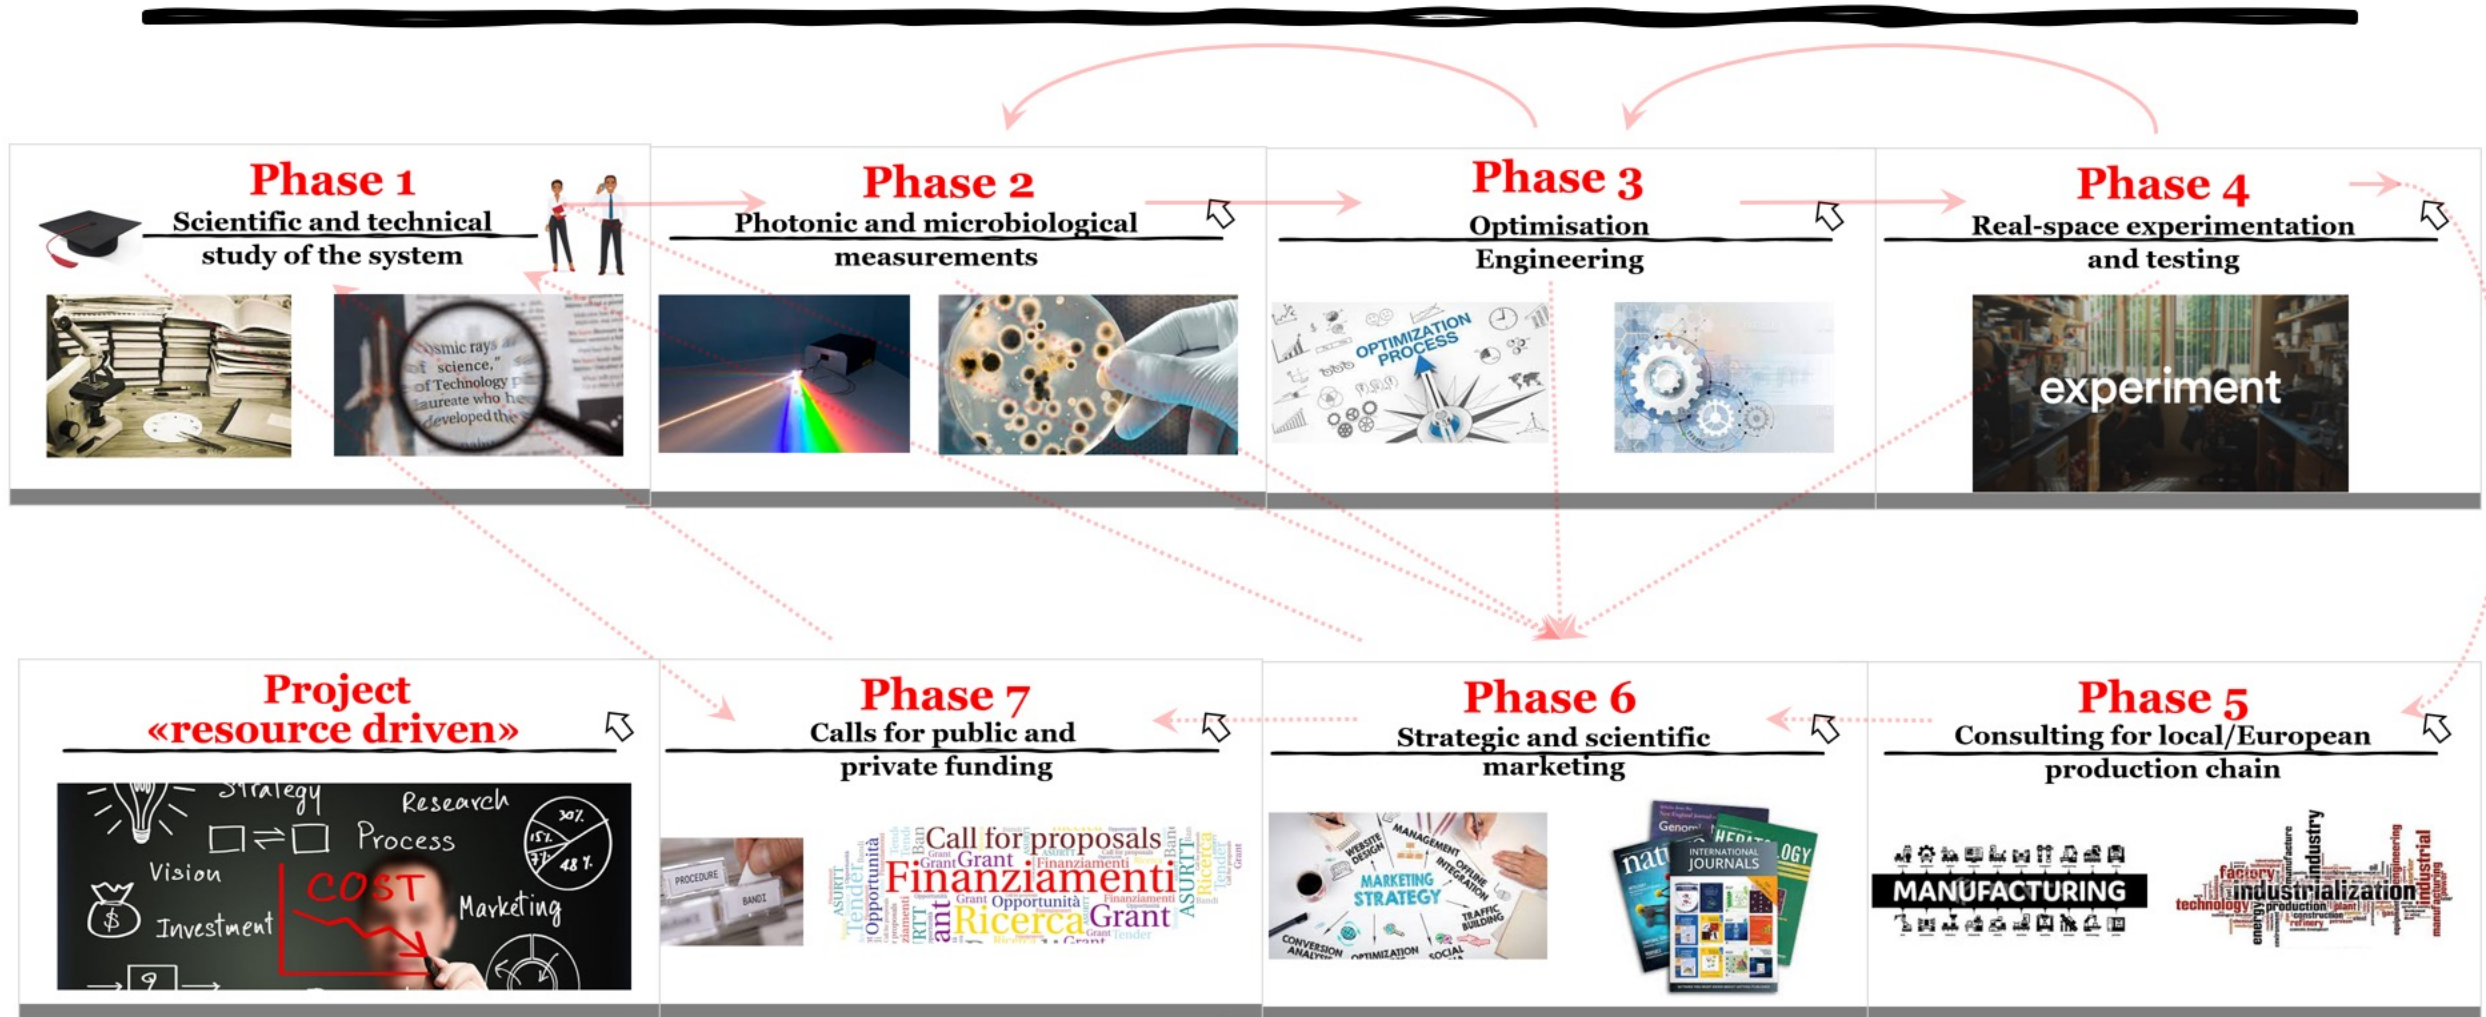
Phase 1
Scientific and technical study of the system

Phase 2
Photonic and microbiological measurements

Phase 3
Optimisation Engineering

OPTIMIZATION PROCESS

Phase 4
Real-space experimentation and testing

experiment

Project «resource driven»

Strategy Research Process Vision COST Marketing Investment 30% 15% 7% 48%

Phase 7
Calls for public and private funding

PROCEDURE BANDI
Call for proposals Finanziamenti Ricerca Grant Opportunità Tender

Phase 6
Strategic and scientific marketing

MARKETING STRATEGY
INTERNATIONAL JOURNALS

Phase 5
Consulting for local/European production chain

MANUFACTURING
industrialization factory technology industry industrial production